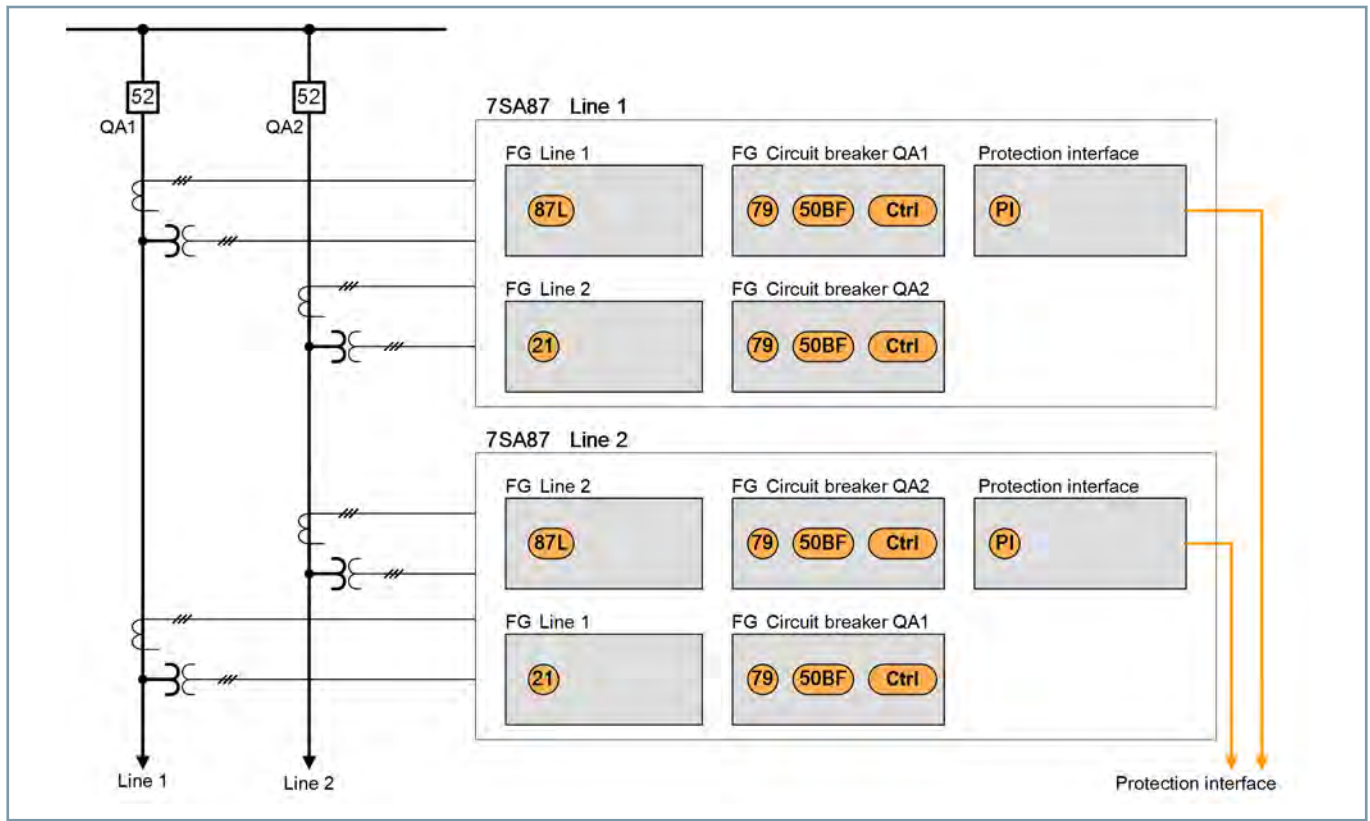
52
QA1

52
QA2

7SA87 Line 1

FG Line 1
87L

FG Circuit breaker QA1
79 50BF Ctrl

Protection interface
PI

FG Line 2
21

FG Circuit breaker QA2
79 50BF Ctrl

7SA87 Line 2

FG Line 2
87L

FG Circuit breaker QA2
79 50BF Ctrl

Protection interface
PI

FG Line 1
21

FG Circuit breaker QA1
79 50BF Ctrl

Line 1
Line 2
Protection interface